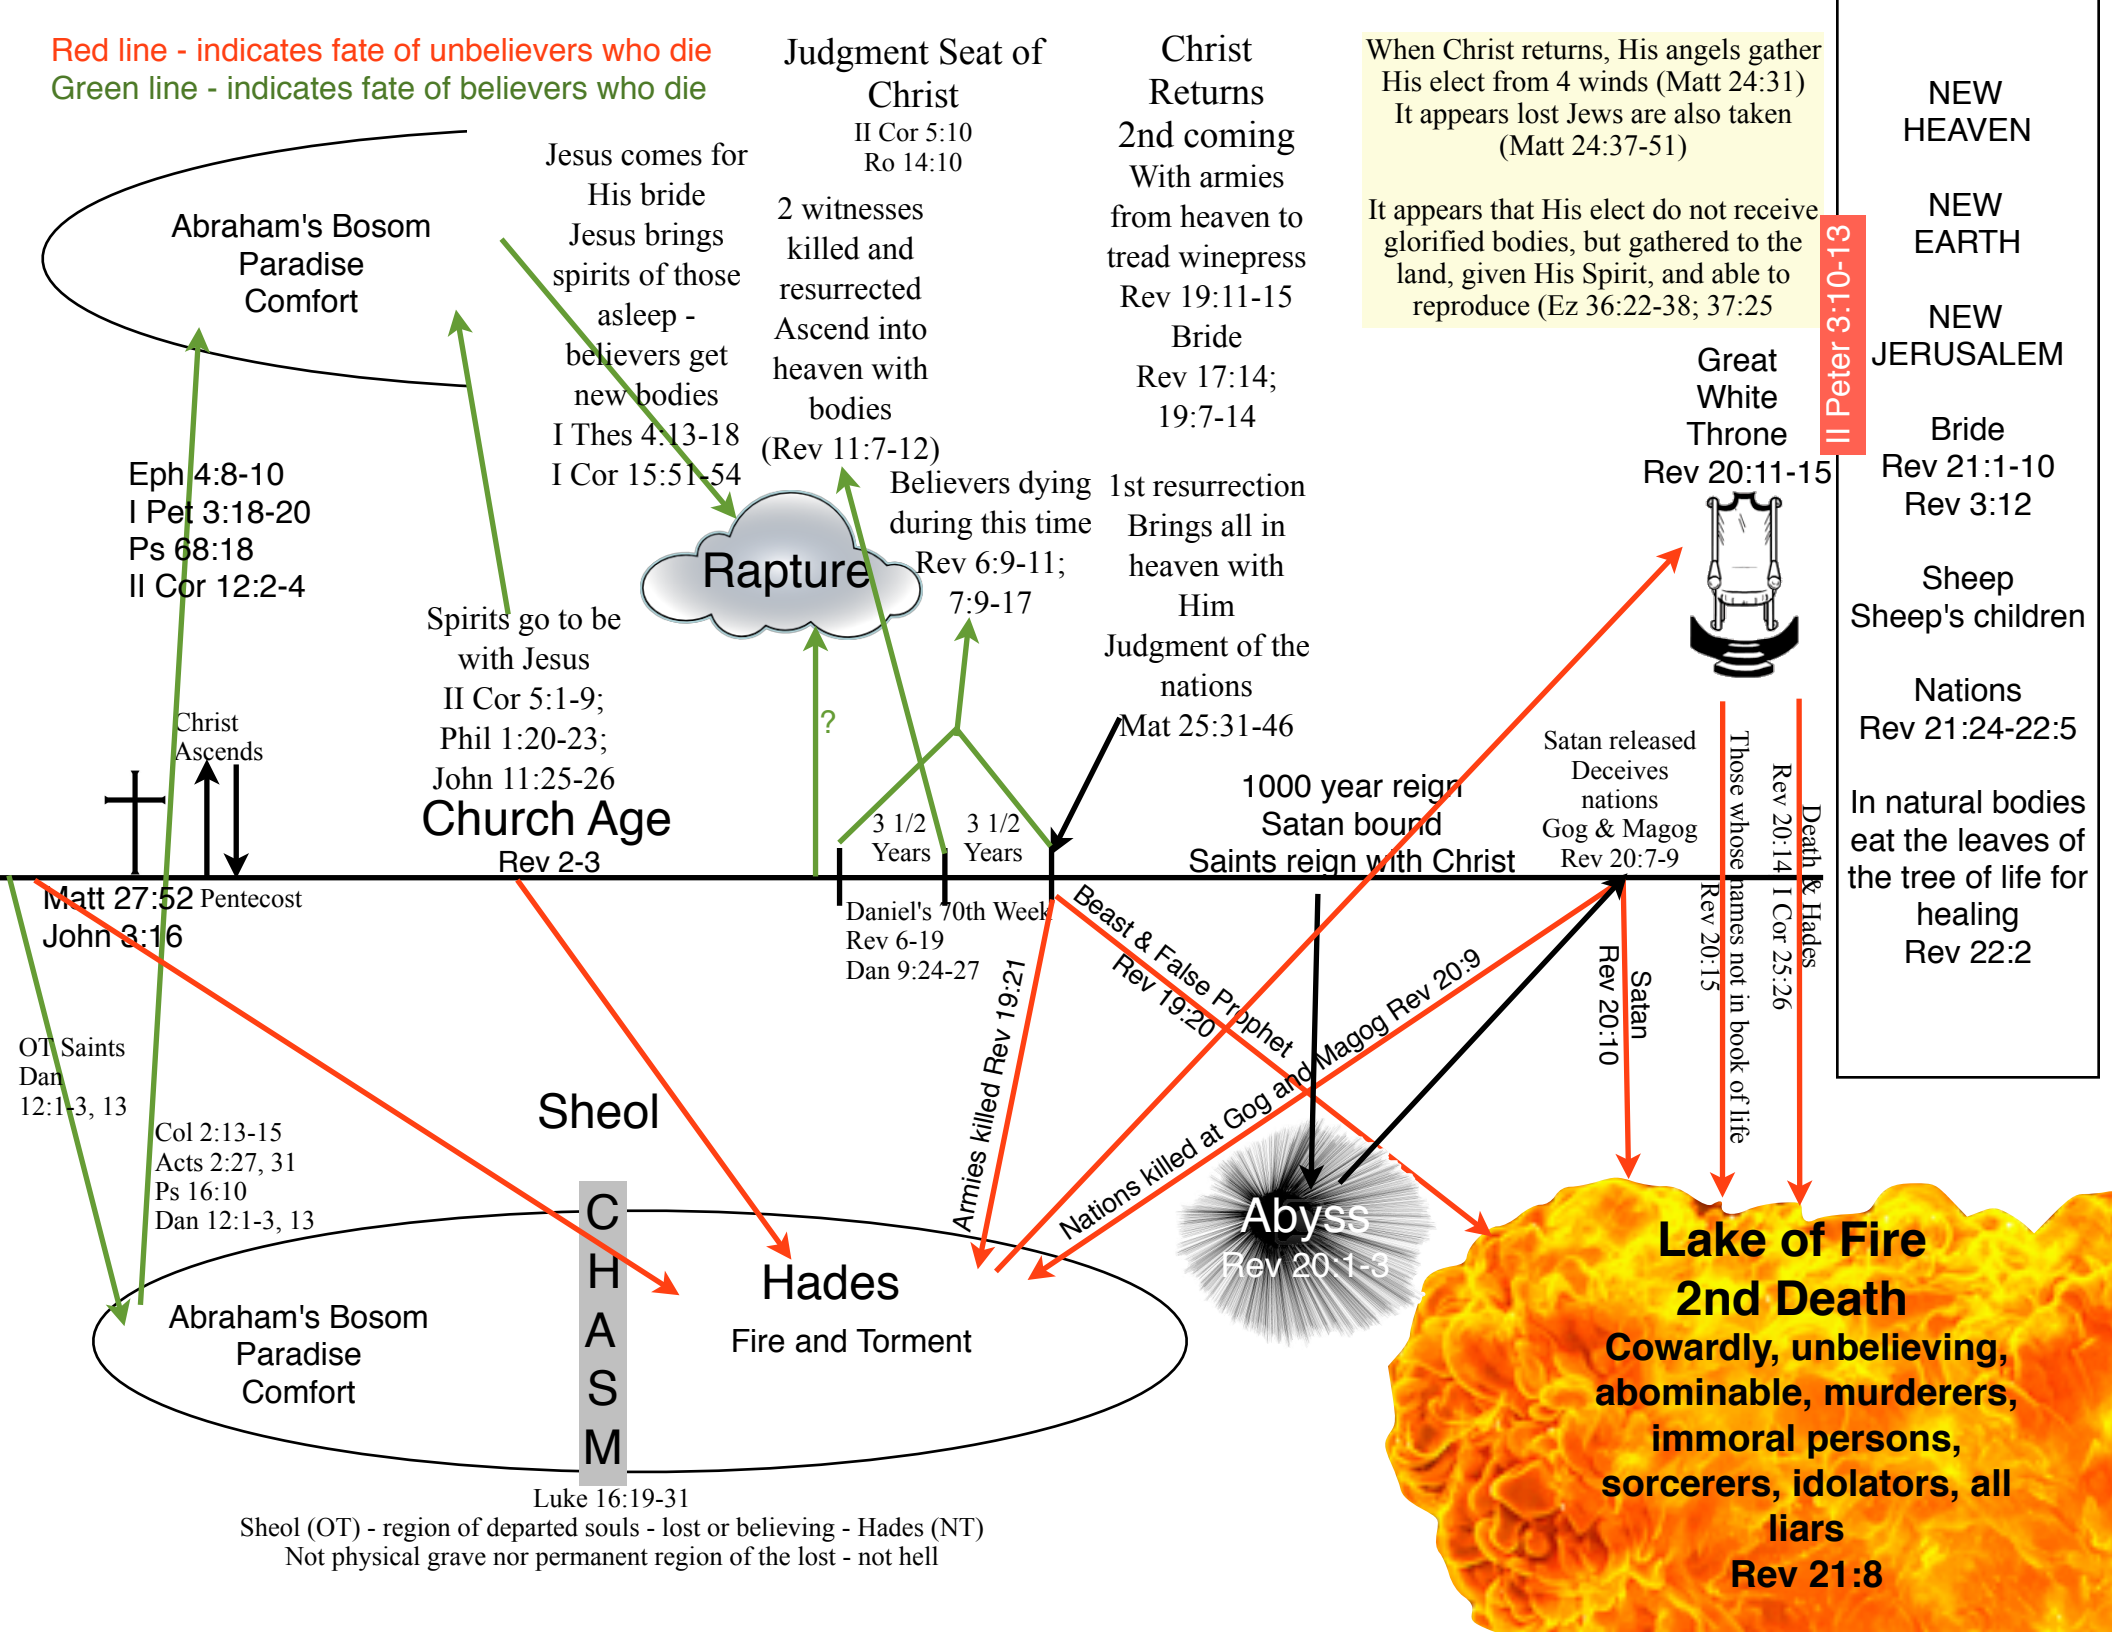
Red line - indicates fate of unbelievers who die
Green line - indicates fate of believers who die

Judgment Seat of Christ
II Cor 5:10
Ro 14:10

Christ Returns
2nd coming
With armies from heaven to tread winepress
Rev 19:11-15
Bride
Rev 17:14; 19:7-14

When Christ returns, His angels gather His elect from 4 winds (Matt 24:31)
It appears lost Jews are also taken (Matt 24:37-51)

It appears that His elect do not receive glorified bodies, but gathered to the land, given His Spirit, and able to reproduce (Ez 36:22-38; 37:25

II Peter 3:10-13

NEW HEAVEN

NEW EARTH

NEW JERUSALEM

Bride
Rev 21:1-10
Rev 3:12

Sheep
Sheep's children

Nations
Rev 21:24-22:5

In natural bodies eat the leaves of the tree of life for healing
Rev 22:2

Abraham's Bosom
Paradise
Comfort

Jesus comes for His bride
Jesus brings spirits of those asleep - believers get new bodies
I Thes 4:13-18
I Cor 15:51-54

2 witnesses killed and resurrected
Ascend into heaven with bodies
(Rev 11:7-12)

Great White Throne
Rev 20:11-15

Eph 4:8-10
I Pet 3:18-20
Ps 68:18
II Cor 12:2-4

Rapture

Believers dying during this time
Rev 6:9-11; 7:9-17

1st resurrection
Brings all in heaven with Him
Judgment of the nations
Mat 25:31-46

Spirits go to be with Jesus
II Cor 5:1-9;
Phil 1:20-23;
John 11:25-26

Christ Ascends

?

Church Age
Rev 2-3

3 1/2 Years
3 1/2 Years

1000 year reign
Satan bound
Saints reign with Christ

Satan released
Deceives nations
Gog & Magog
Rev 20:7-9

Those whose names not in book of life
Rev 20:15
Rev 20:14 I Cor 25:26
Death & Hades

Matt 27:52 Pentecost
John 3:16

Daniel's 70th Week
Rev 6-19
Dan 9:24-27

Beast & False Prophet
Rev 19:20

Armies killed Rev 19:21

Nations killed at Gog and Magog Rev 20:9

Satan
Rev 20:10

OT Saints
Dan 12:1-3, 13

Col 2:13-15
Acts 2:27, 31
Ps 16:10
Dan 12:1-3, 13

Sheol

CHASM

Abyss
Rev 20:1-3

Hades
Fire and Torment

Abraham's Bosom
Paradise
Comfort

Lake of Fire
2nd Death
Cowardly, unbelieving, abominable, murderers, immoral persons, sorcerers, idolators, all liars
Rev 21:8

Luke 16:19-31
Sheol (OT) - region of departed souls - lost or believing - Hades (NT)
Not physical grave nor permanent region of the lost - not hell